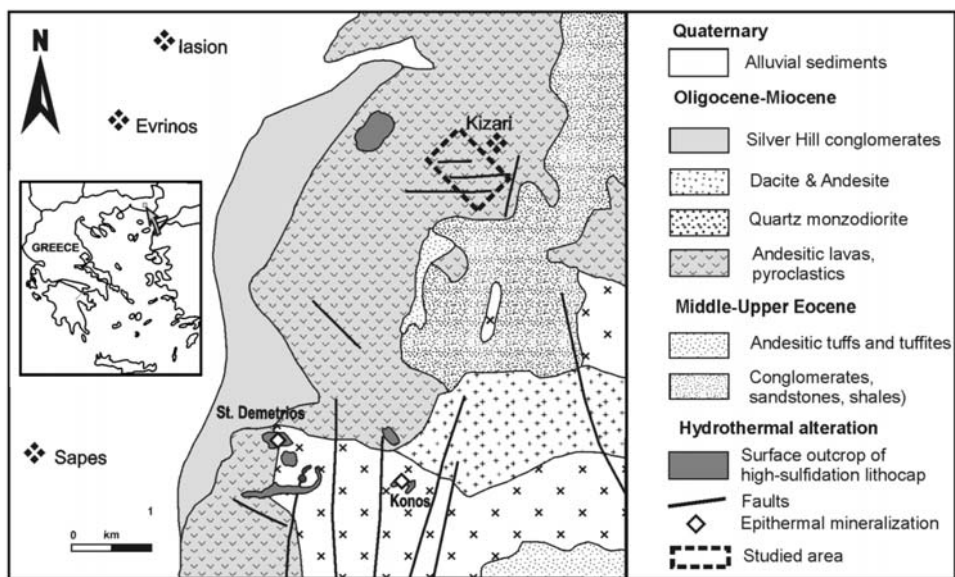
N

Iasion

Evrinos

GREECE

Kizari

St. Demetrios

Sapes

Konos

0 km 1

Quaternary

Alluvial sediments

Oligocene-Miocene

Silver Hill conglomerates

Dacite & Andesite

Quartz monzodiorite

Andesitic lavas, pyroclastics

Middle-Upper Eocene

Andesitic tuffs and tuffites

Conglomerates, sandstones, shales)

Hydrothermal alteration

Surface outcrop of high-sulfidation lithocap

Faults

Epithermal mineralization

Studied area